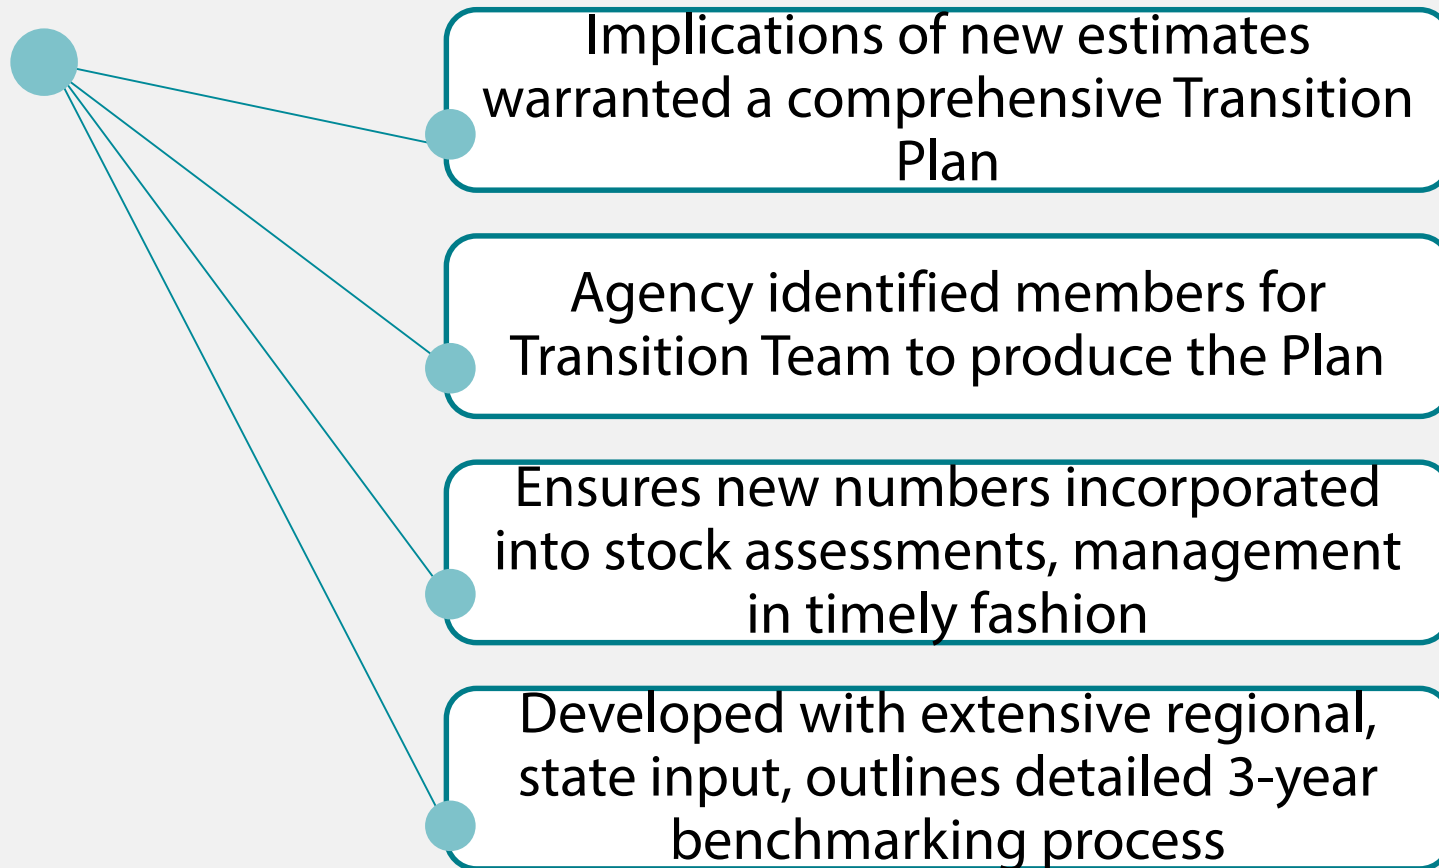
Implications of new estimates warranted a comprehensive Transition Plan

Agency identified members for Transition Team to produce the Plan

Ensures new numbers incorporated into stock assessments, management in timely fashion

Developed with extensive regional, state input, outlines detailed 3-year benchmarking process